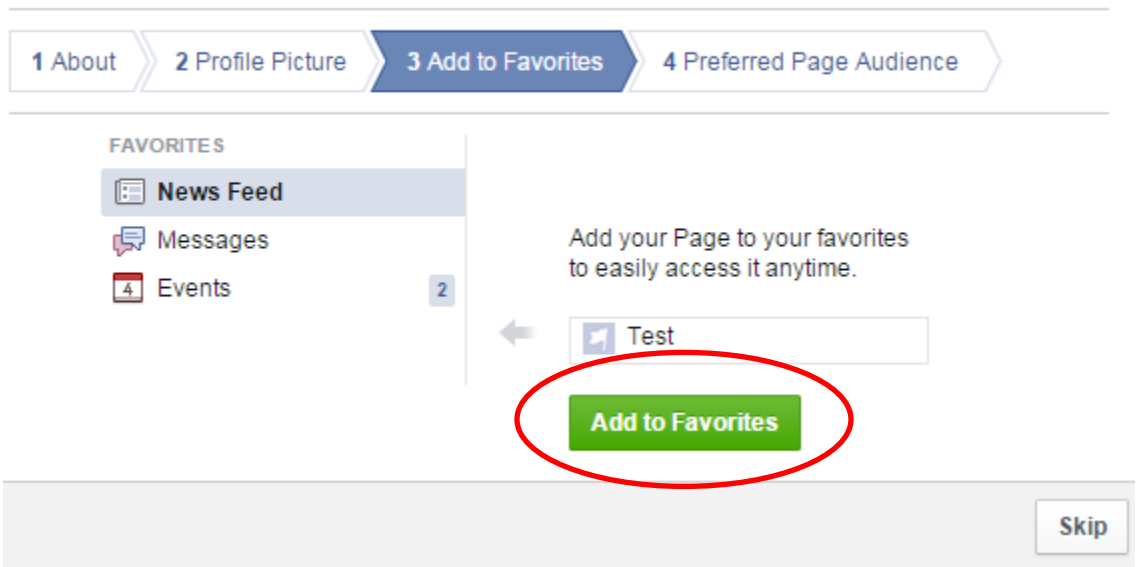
1 About
2 Profile Picture
3 Add to Favorites
4 Preferred Page Audience

FAVORITES
News Feed
Messages
4 Events 2

Add your Page to your favorites to easily access it anytime.

Test

Add to Favorites

Skip